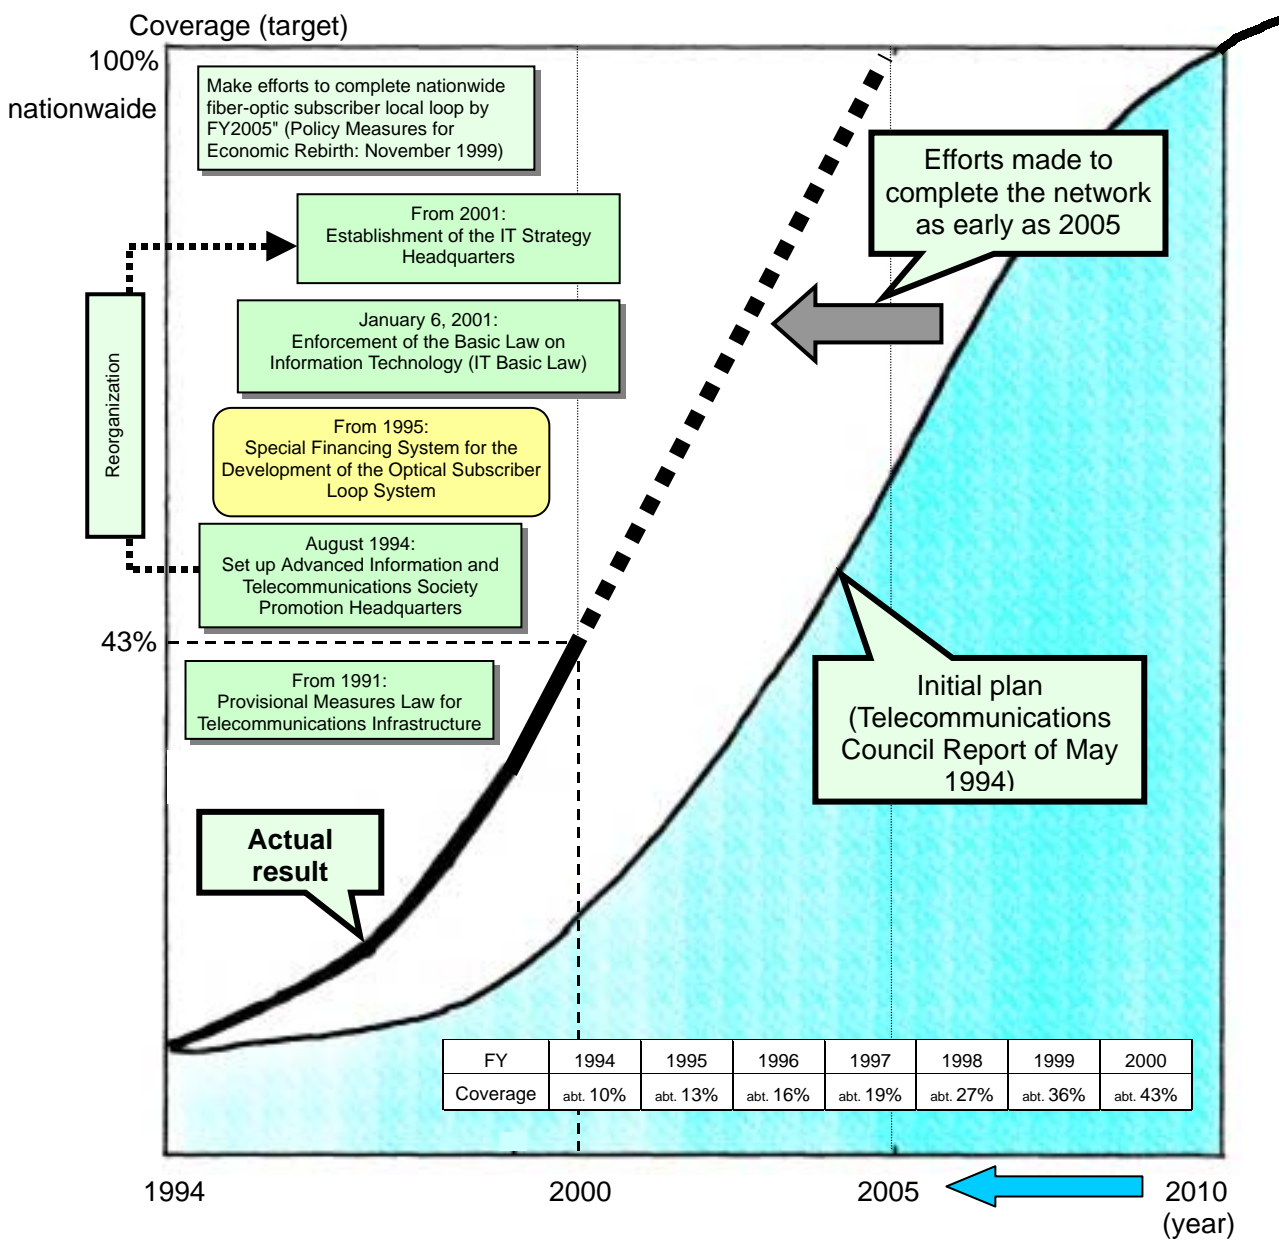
Coverage (target)

100%

nationwaide

Make efforts to complete nationwide fiber-optic subscriber local loop by FY2005" (Policy Measures for Economic Rebirth: November 1999)

Efforts made to complete the network as early as 2005

From 2001:
Establishment of the IT Strategy Headquarters

Reorganization

January 6, 2001:
Enforcement of the Basic Law on Information Technology (IT Basic Law)

From 1995:
Special Financing System for the Development of the Optical Subscriber Loop System

August 1994:
Set up Advanced Information and Telecommunications Society Promotion Headquarters

43%

From 1991:
Provisional Measures Law for Telecommunications Infrastructure

Initial plan (Telecommunications Council Report of May 1994)

Actual result

| FY | 1994 | 1995 | 1996 | 1997 | 1998 | 1999 | 2000 |
|---|---|---|---|---|---|---|---|
| Coverage | abt. 10% | abt. 13% | abt. 16% | abt. 19% | abt. 27% | abt. 36% | abt. 43% |

1994 2000 2005 2010 (year)